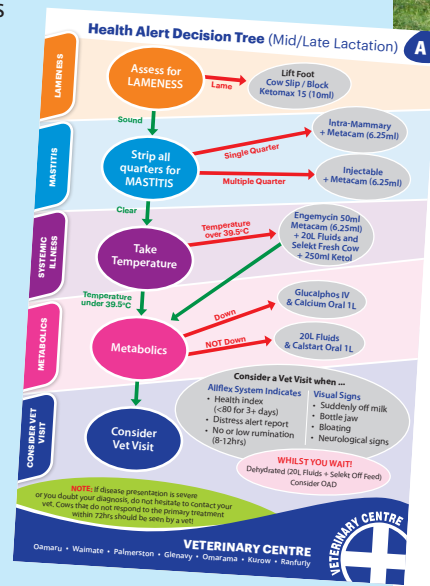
S

Health Alert Decision Tree (Mid/Late Lactation) A

LAMENESS

Assess for LAMENESS

Lame

Lift Foot
Cow Slip / Block
Ketomax 15 (10ml)

Sound

MASTITIS

Strip all quarters for MASTITIS

Single Quarter

Intra-Mammary + Metacam (6.25ml)

Multiple Quarter

Injectable + Metacam (6.25ml)

Clear

SYSTEMIC ILLNESS

Take Temperature

Temperature over 39.5°C

Engemycin 50ml
Metacam (6.25ml)
+ 20L Fluids and
Selekt Fresh Cow
+ 250ml Ketol

Temperature under 39.5°C

METABOLICS

Metabolics

Down

Glucalphos IV & Calcium Oral 1L

NOT Down

20L Fluids & Calstart Oral 1L

CONSIDER VET VISIT

Consider Vet Visit

Consider a Vet Visit when ...

Allflex System Indicates
• Health index (<80 for 3+ days)
• Distress alert report
• No or low rumination (8-12hrs)

Visual Signs
• Suddenly off milk
• Bottle jaw
• Bloating
• Neurological signs

WHILST YOU WAIT!
Dehydrated (20L Fluids + Selekt Off Feed)
Consider OAD

NOTE: If disease presentation is severe or you doubt your diagnosis, do not hesitate to contact your vet. Cows that do not respond to the primary treatment within 72hrs should be seen by a vet!

VETERINARY CENTRE

Oamaru • Waimate • Palmerston • Glenavy • Omarama • Kurow • Ranfurly

VETERINARY CENTRE